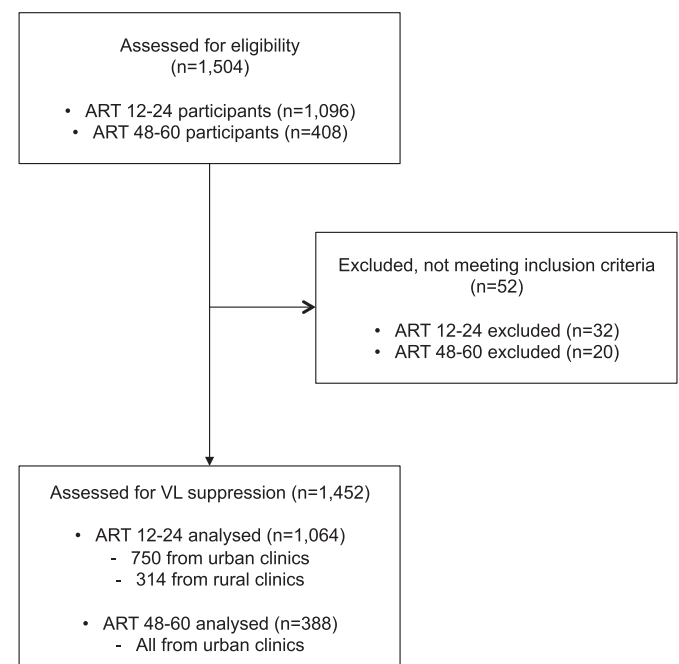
Assessed for eligibility
(n=1,504)

• ART 12-24 participants (n=1,096)
• ART 48-60 participants (n=408)

Excluded, not meeting inclusion criteria
(n=52)

• ART 12-24 excluded (n=32)
• ART 48-60 excluded (n=20)

Assessed for VL suppression (n=1,452)

• ART 12-24 analysed (n=1,064)
- 750 from urban clinics
- 314 from rural clinics

• ART 48-60 analysed (n=388)
- All from urban clinics